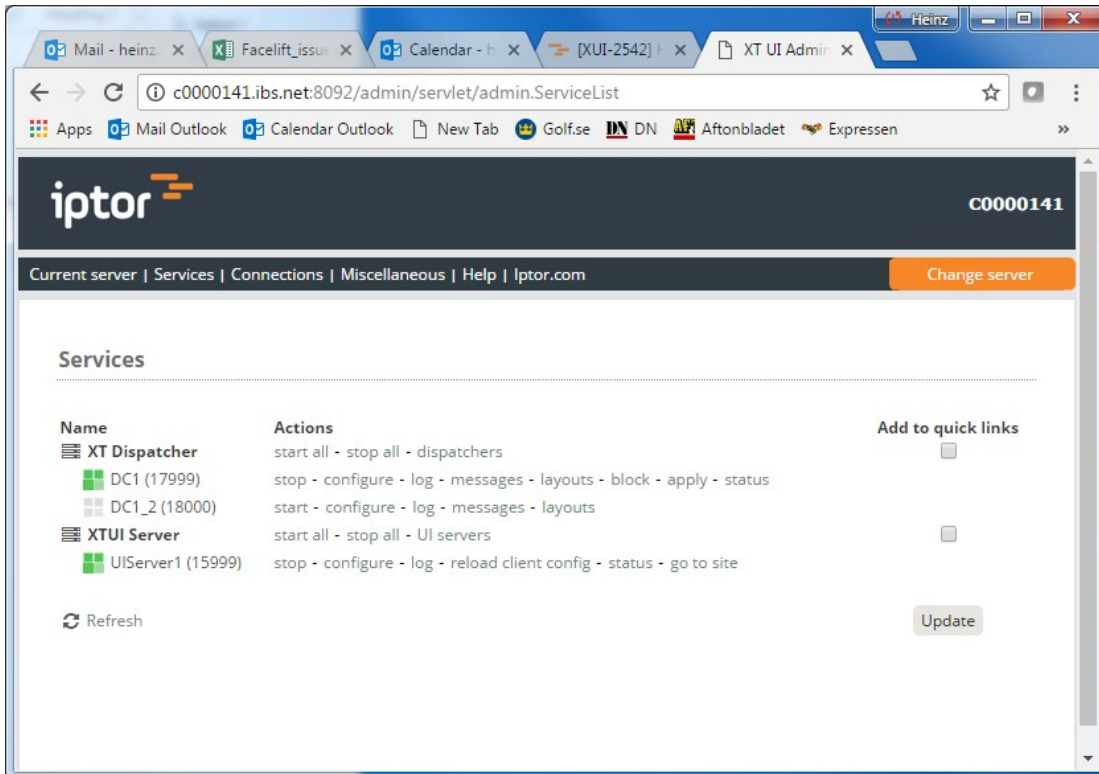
Heinz

Mail - heinz ×
Facelift_issue ×
Calendar - h ×
[XUI-2542] ×
XT UI Admin ×

c0000141.ibs.net:8092/admin/servlet/admin.ServiceList

Apps
Mail Outlook
Calendar Outlook
New Tab
Golf.se
DN
Aftonbladet
Expressen

iptor

C0000141

Current server | Services | Connections | Miscellaneous | Help | Iptor.com

Change server

Services

| Name | Actions | Add to quick links |
|---|---|---|
| XT Dispatcher | start all - stop all - dispatchers | |
| DC1 (17999) | stop - configure - log - messages - layouts - block - apply - status | |
| DC1_2 (18000) | start - configure - log - messages - layouts | |
| XTUI Server | start all - stop all - UI servers | |
| UIServer1 (15999) | stop - configure - log - reload client config - status - go to site | |

Refresh

Update